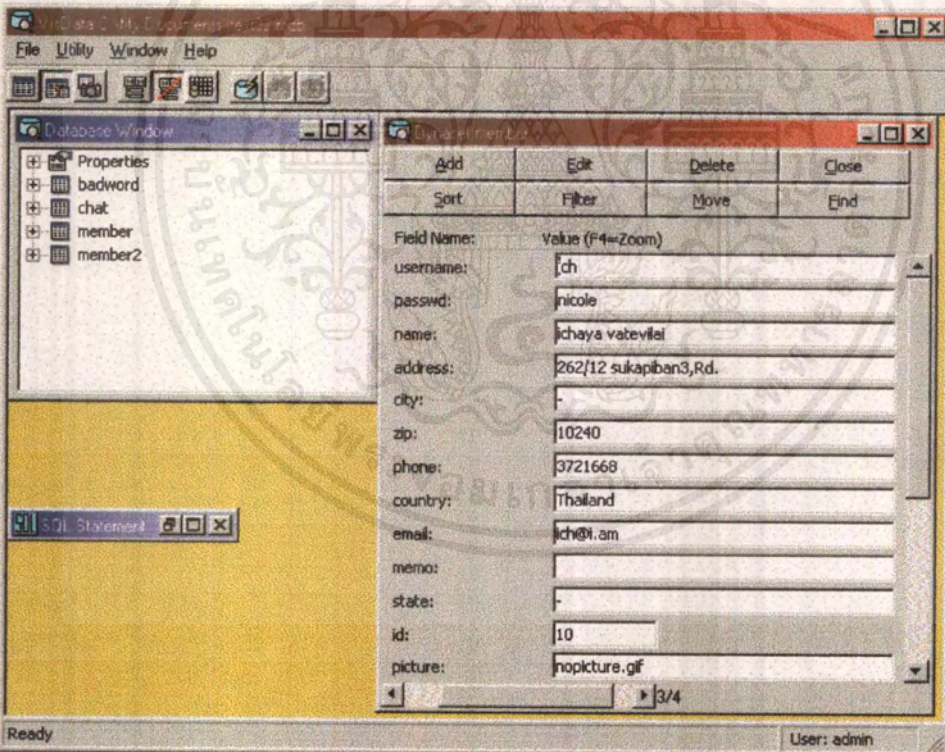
VisData:C:\My Documents\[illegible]

File Utility Window Help

Database Window

Properties
badword
chat
member
member2

SQL Statement

Dynaset:member

Add | Edit | Delete | Close
Sort | Filter | Move | Find

Field Name: Value (F4=Zoom)
username: ch
passwd: nicole
name: ichaya vatevilai
address: 262/12 sukapiban3,Rd.
city: -
zip: 10240
phone: 3721668
country: Thailand
email: ich@i.am
memo:
state: -
id: 10
picture: nopicture.gif

3/4

Ready

User: admin